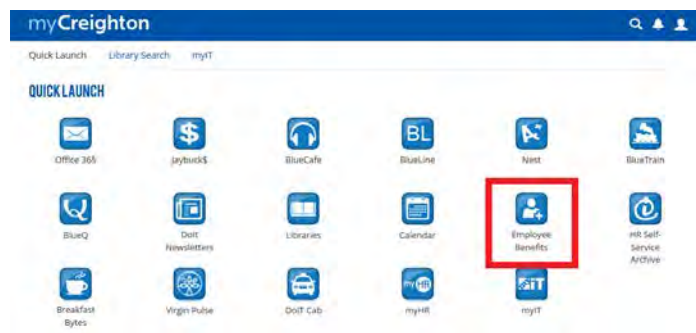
myCreighton

Quick Launch Library Search myIT

QUICK LAUNCH

Office 365
$
JaybuckS
BlueCafe
BL
BlueLine
Nest
BlueTrain
BlueQ
DoIt Newsletters
Libraries
Calendar
Employee Benefits
HR Self-Service Archive
Breakfast Bytes
Virgin Pulse
DoIT Cab
myHR
myIT